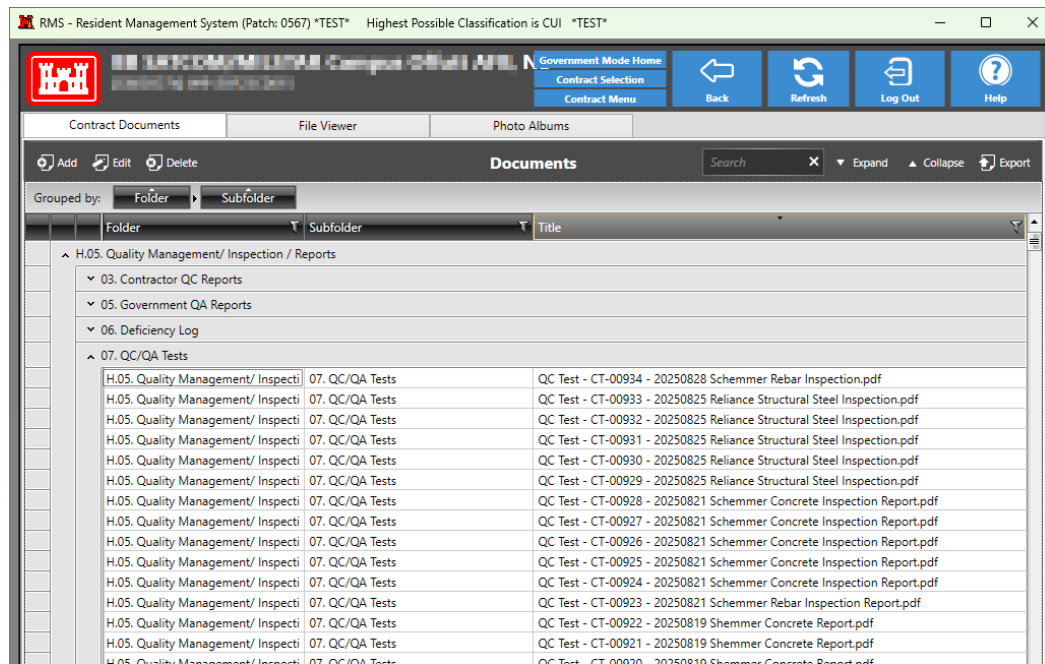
RMS - Resident Management System (Patch: 0567) *TEST* Highest Possible Classification is CUI *TEST*

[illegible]
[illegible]

Government Mode Home
Contract Selection
Contract Menu

Back
Refresh
Log Out
Help

Contract Documents
File Viewer
Photo Albums

Add Edit Delete
Documents
Search
Expand
Collapse
Export

Grouped by: Folder Subfolder

| Folder | Subfolder | Title |
|---|---|---|
| H.05. Quality Management/ Inspection / Reports | | |
| 03. Contractor QC Reports | | |
| 05. Government QA Reports | | |
| 06. Deficiency Log | | |
| 07. QC/QA Tests | | |
| H.05. Quality Management/ Inspecti | 07. QC/QA Tests | QC Test - CT-00934 - 20250828 Schemmer Rebar Inspection.pdf |
| H.05. Quality Management/ Inspecti | 07. QC/QA Tests | QC Test - CT-00933 - 20250825 Reliance Structural Steel Inspection.pdf |
| H.05. Quality Management/ Inspecti | 07. QC/QA Tests | QC Test - CT-00932 - 20250825 Reliance Structural Steel Inspection.pdf |
| H.05. Quality Management/ Inspecti | 07. QC/QA Tests | QC Test - CT-00931 - 20250825 Reliance Structural Steel Inspection.pdf |
| H.05. Quality Management/ Inspecti | 07. QC/QA Tests | QC Test - CT-00930 - 20250825 Reliance Structural Steel Inspection.pdf |
| H.05. Quality Management/ Inspecti | 07. QC/QA Tests | QC Test - CT-00929 - 20250825 Reliance Structural Steel Inspection.pdf |
| H.05. Quality Management/ Inspecti | 07. QC/QA Tests | QC Test - CT-00928 - 20250821 Schemmer Concrete Inspection Report.pdf |
| H.05. Quality Management/ Inspecti | 07. QC/QA Tests | QC Test - CT-00927 - 20250821 Schemmer Concrete Inspection Report.pdf |
| H.05. Quality Management/ Inspecti | 07. QC/QA Tests | QC Test - CT-00926 - 20250821 Schemmer Concrete Inspection Report.pdf |
| H.05. Quality Management/ Inspecti | 07. QC/QA Tests | QC Test - CT-00925 - 20250821 Schemmer Concrete Inspection Report.pdf |
| H.05. Quality Management/ Inspecti | 07. QC/QA Tests | QC Test - CT-00924 - 20250821 Schemmer Concrete Inspection Report.pdf |
| H.05. Quality Management/ Inspecti | 07. QC/QA Tests | QC Test - CT-00923 - 20250821 Schemmer Rebar Inspection Report.pdf |
| H.05. Quality Management/ Inspecti | 07. QC/QA Tests | QC Test - CT-00922 - 20250819 Shemmer Concrete Report.pdf |
| H.05. Quality Management/ Inspecti | 07. QC/QA Tests | QC Test - CT-00921 - 20250819 Shemmer Concrete Report.pdf |
| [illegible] | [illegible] | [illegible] |